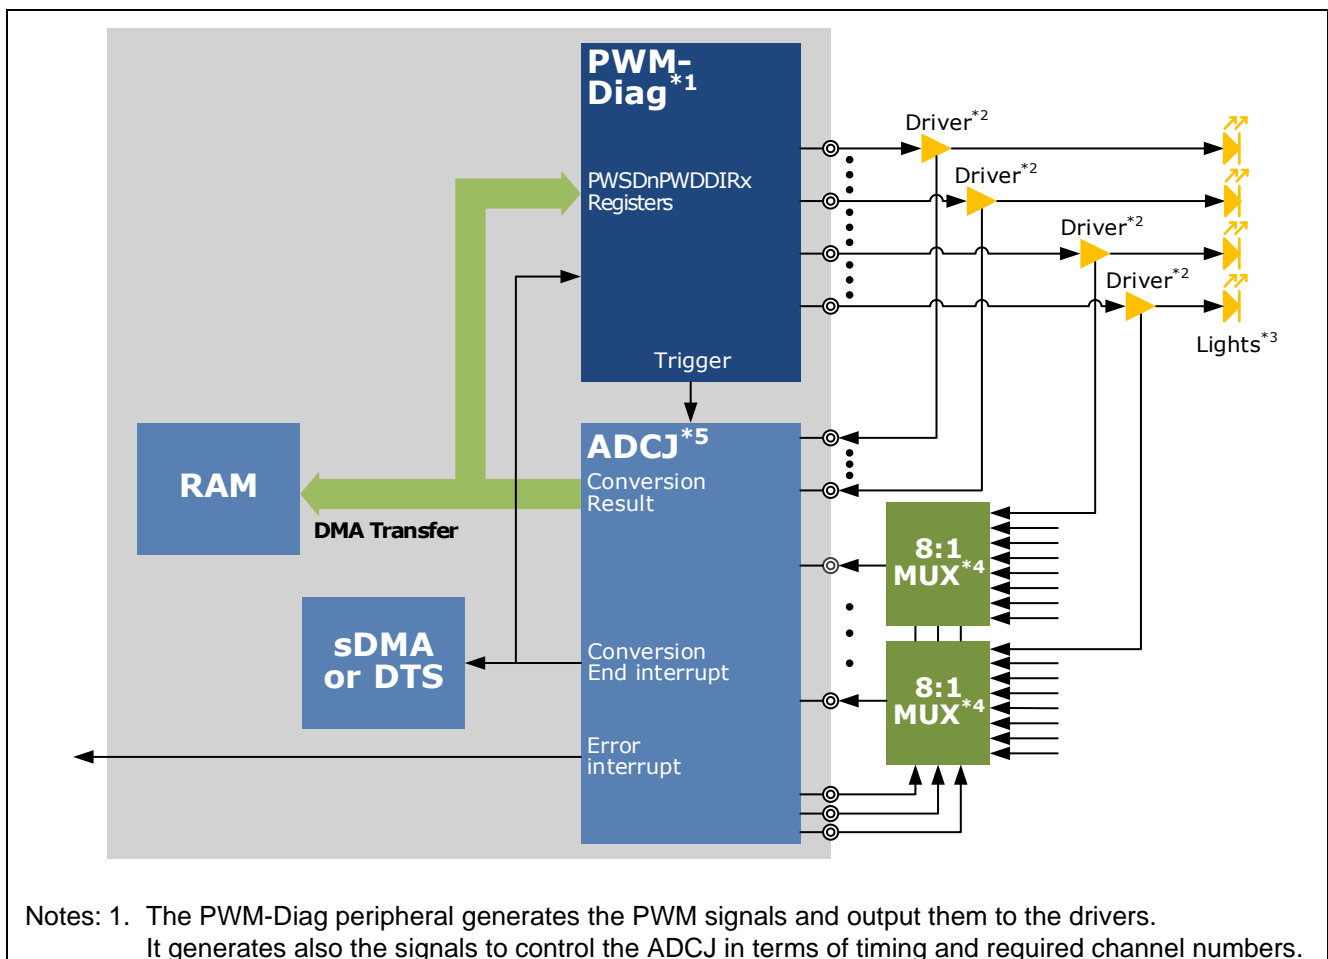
PWM-Diag$^{*1}$

PWSDnPWDDIRx Registers

Trigger

Driver$^{*2}$

Driver$^{*2}$

Driver$^{*2}$

Driver$^{*2}$

Lights$^{*3}$

RAM

DMA Transfer

ADCJ$^{*5}$

Conversion Result

8:1 MUX$^{*4}$

sDMA or DTS

Conversion End interrupt

8:1 MUX$^{*4}$

Error interrupt

Notes: 1. The PWM-Diag peripheral generates the PWM signals and output them to the drivers. It generates also the signals to control the ADCJ in terms of timing and required channel numbers.